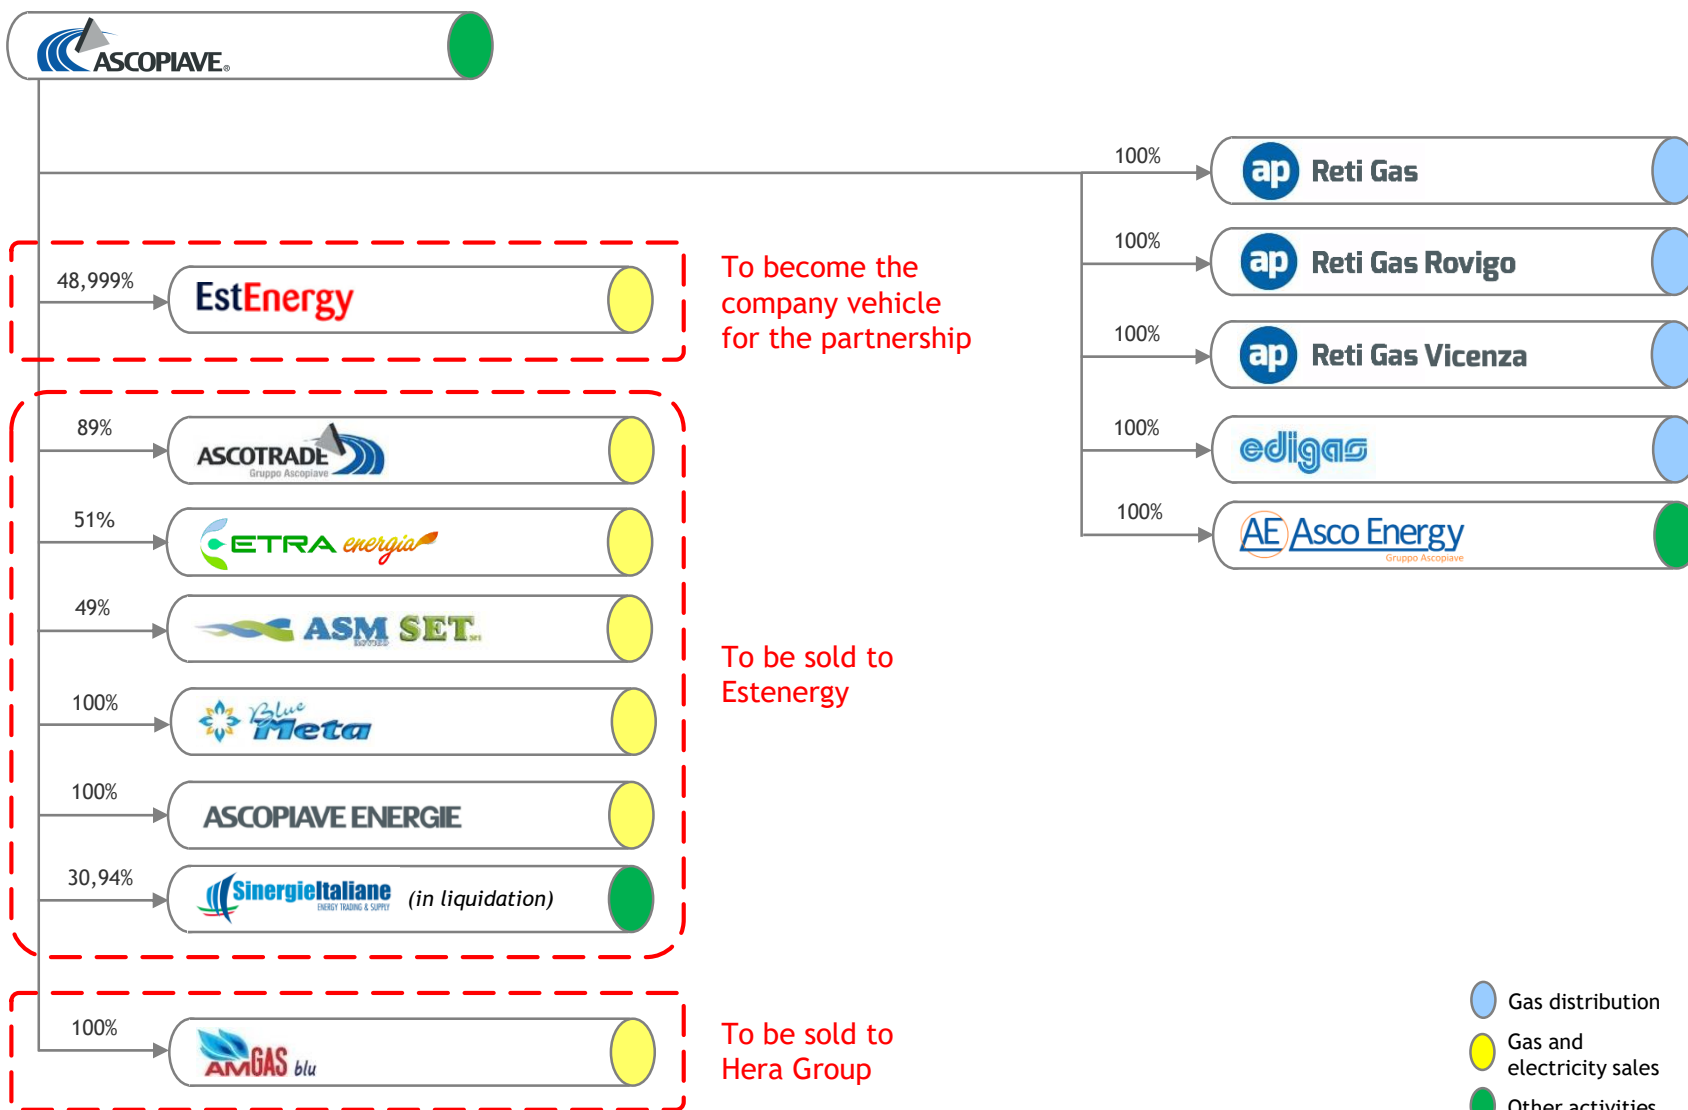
ASCOPIAVE®

100%
ap Reti Gas

100%
ap Reti Gas Rovigo

100%
ap Reti Gas Vicenza

100%
edigas

100%
AE Asco Energy
Gruppo Ascopiave

48,999%
EstEnergy

To become the company vehicle for the partnership

89%
ASCOTRADE
Gruppo Ascopiave

51%
ETRA energia

49%
ASM SET

100%
Blue Meta

100%
ASCOPIAVE ENERGIE

30,94%
SinergieItaliane
ENERGY TRADING & SUPPLY
(in liquidation)

To be sold to Estenergy

100%
AMGAS blu

To be sold to Hera Group

Gas distribution
Gas and electricity sales
Other activities